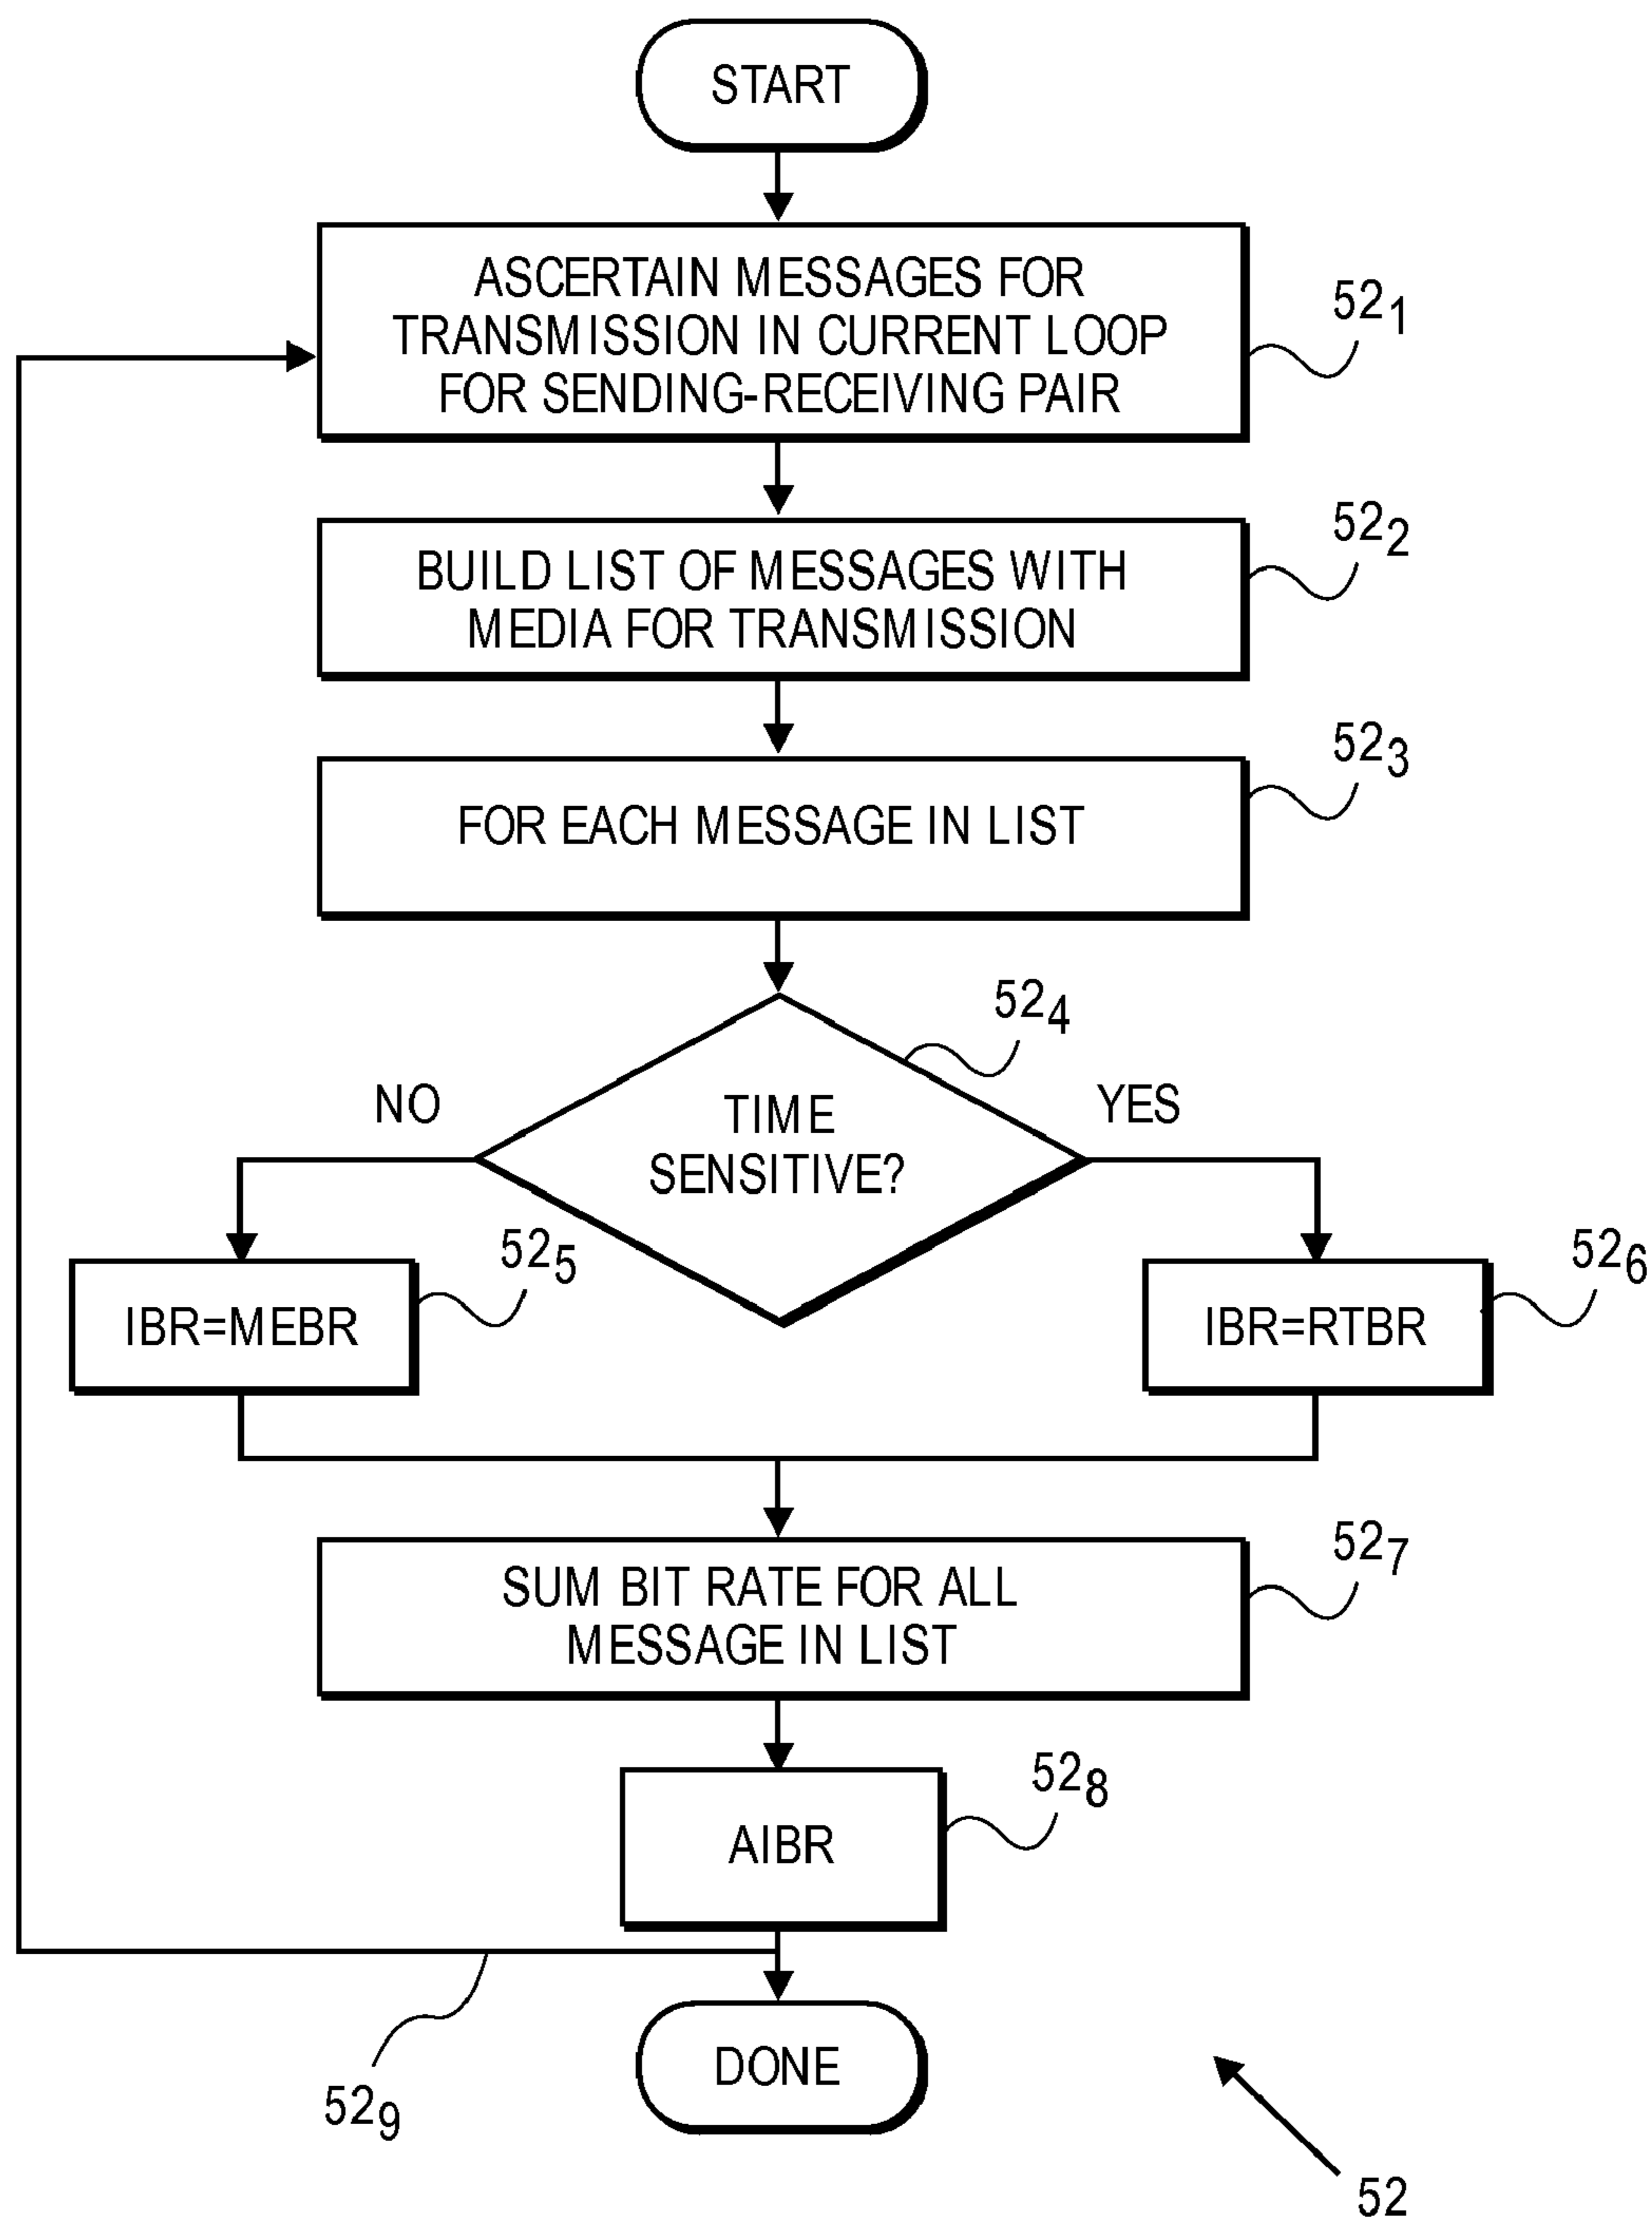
START

ASCERTAIN MESSAGES FOR TRANSMISSION IN CURRENT LOOP FOR SENDING-RECEIVING PAIR

$52_1$

BUILD LIST OF MESSAGES WITH MEDIA FOR TRANSMISSION

$52_2$

FOR EACH MESSAGE IN LIST

$52_3$

$52_4$

NO

TIME SENSITIVE?

YES

IBR=MEBR

$52_5$

IBR=RTBR

$52_6$

SUM BIT RATE FOR ALL MESSAGE IN LIST

$52_7$

AIBR

$52_8$

DONE

$52_9$

52